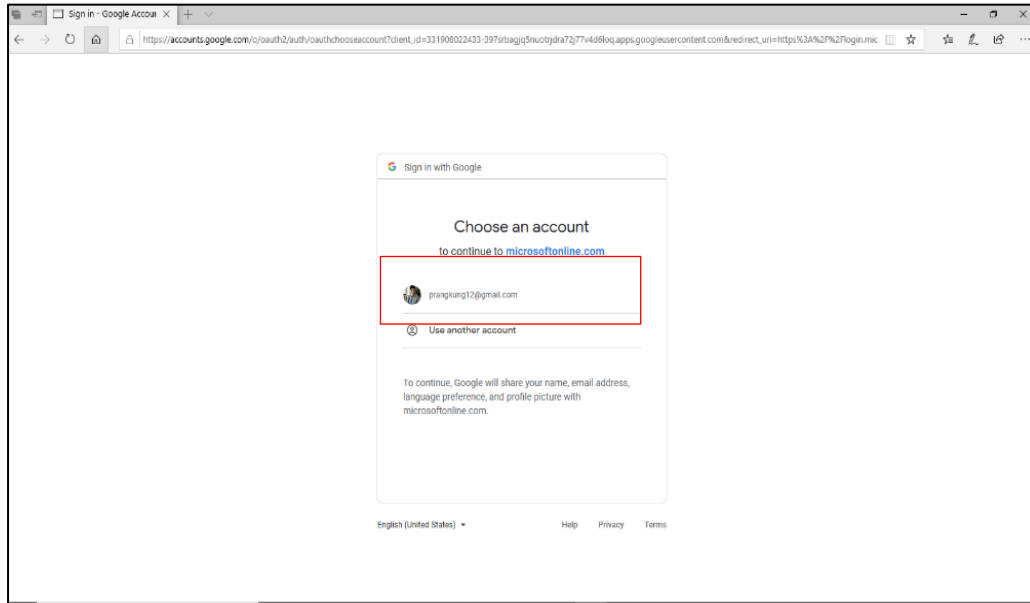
Sign in - Google Accour ×

https://accounts.google.com/o/oauth2/auth/oauthchooseaccount?client_id=331908022433-397srbagjq5nuotrjdra72j77v4d6loq.apps.googleusercontent.com&redirect_uri=https%3A%2F%2Flogin.mic

G Sign in with Google

Choose an account

to continue to microsoftonline.com

prangkung12@gmail.com

Use another account

To continue, Google will share your name, email address, language preference, and profile picture with microsoftonline.com.

English (United States)

Help Privacy Terms